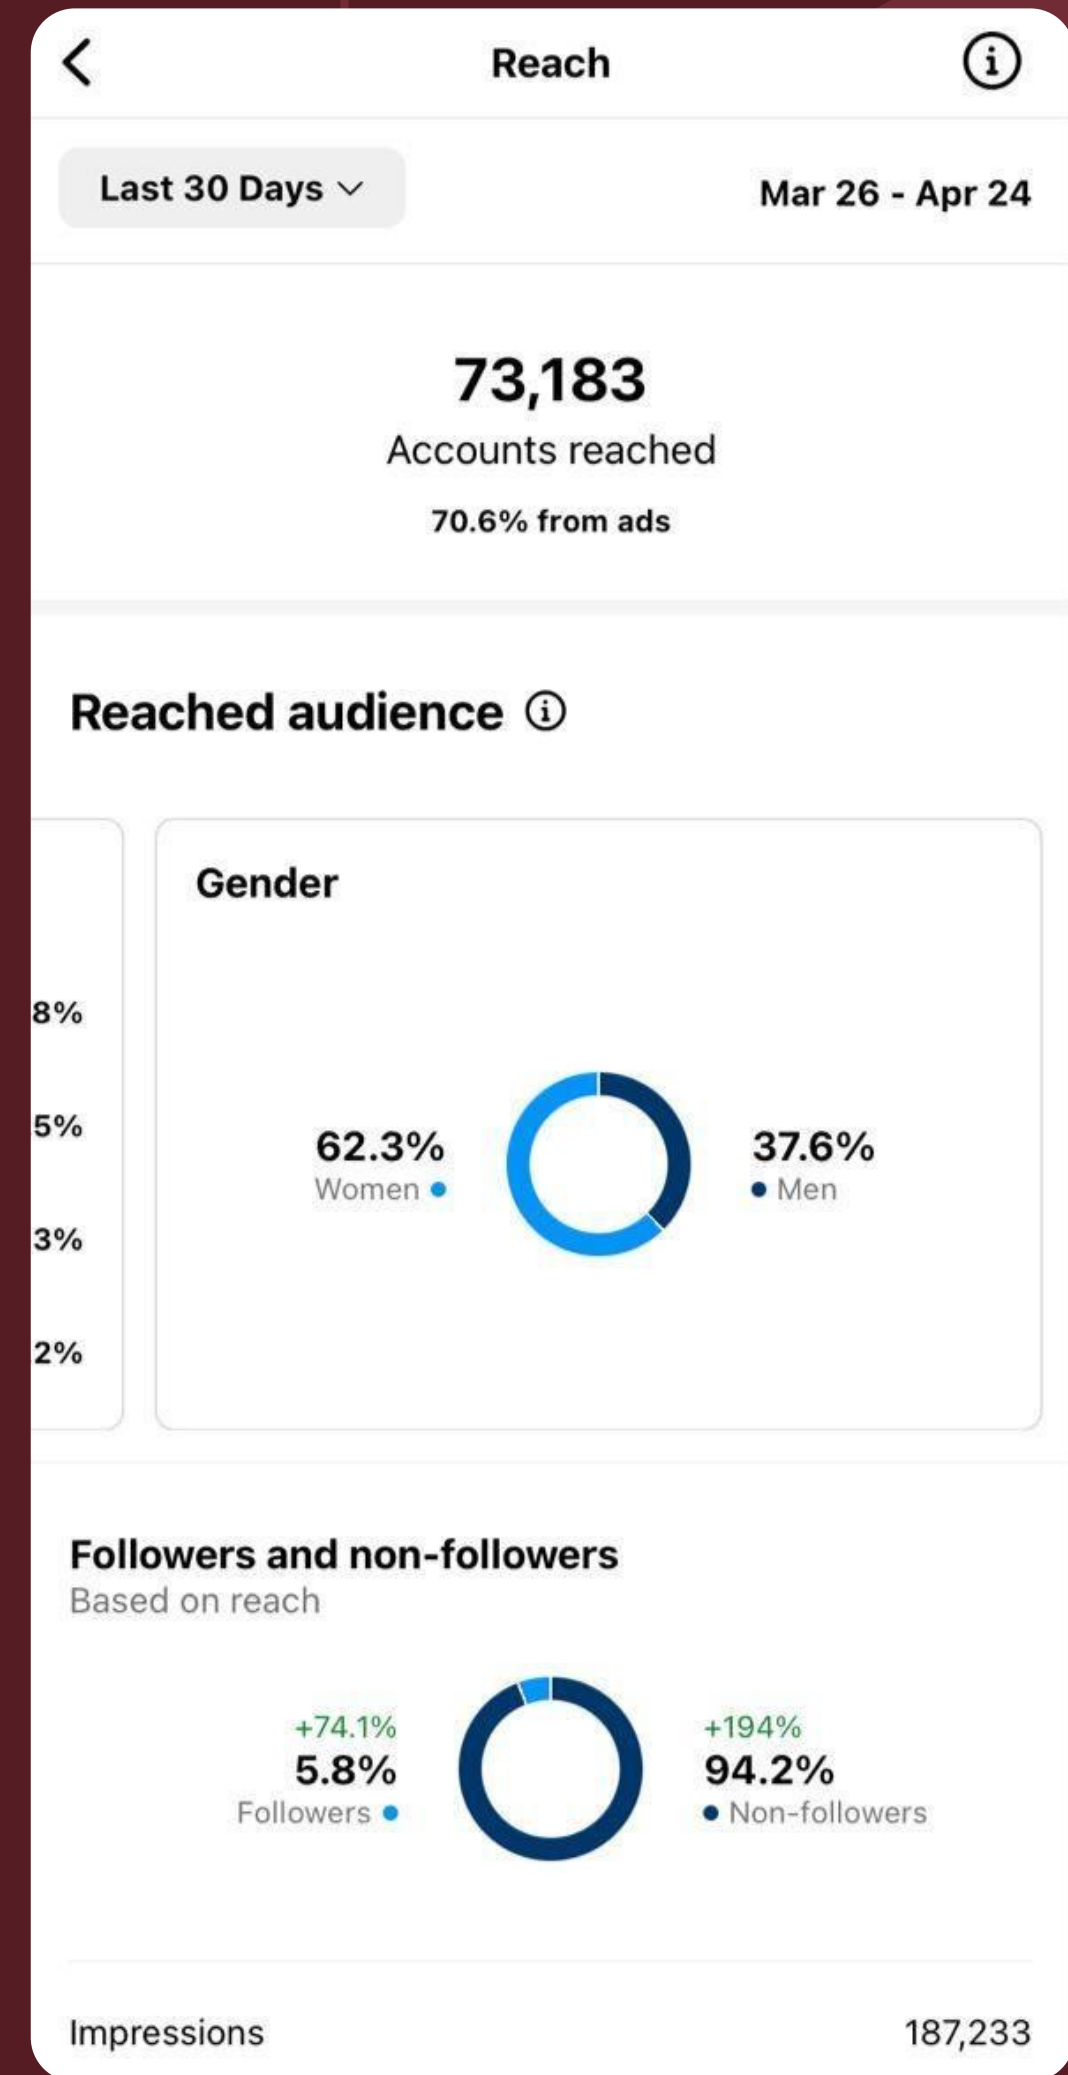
Reach

Last 30 Days

Mar 26 - Apr 24

73,183
Accounts reached

70.6% from ads

Reached audience

8%

5%

3%

2%

Gender

62.3%
Women

37.6%
Men

Followers and non-followers
Based on reach

+74.1%
5.8%
Followers

+194%
94.2%
Non-followers

Impressions 187,233